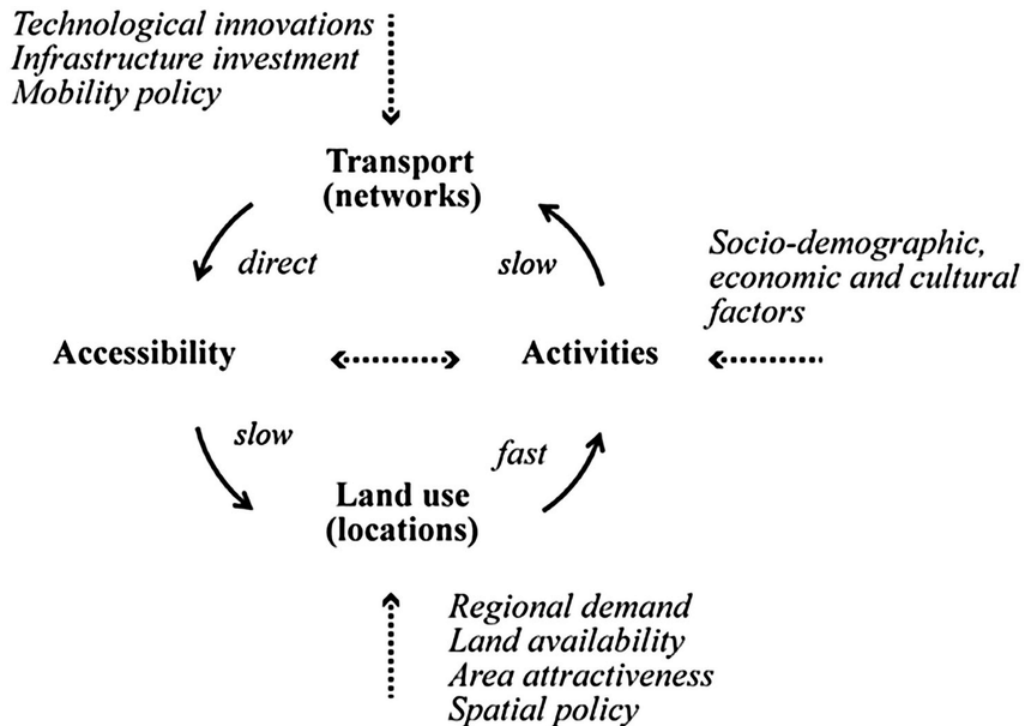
Technological innovations
Infrastructure investment
Mobility policy

Transport
(networks)

direct

slow

Socio-demographic, economic and cultural factors

Accessibility

Activities

slow

fast

Land use
(locations)

Regional demand
Land availability
Area attractiveness
Spatial policy